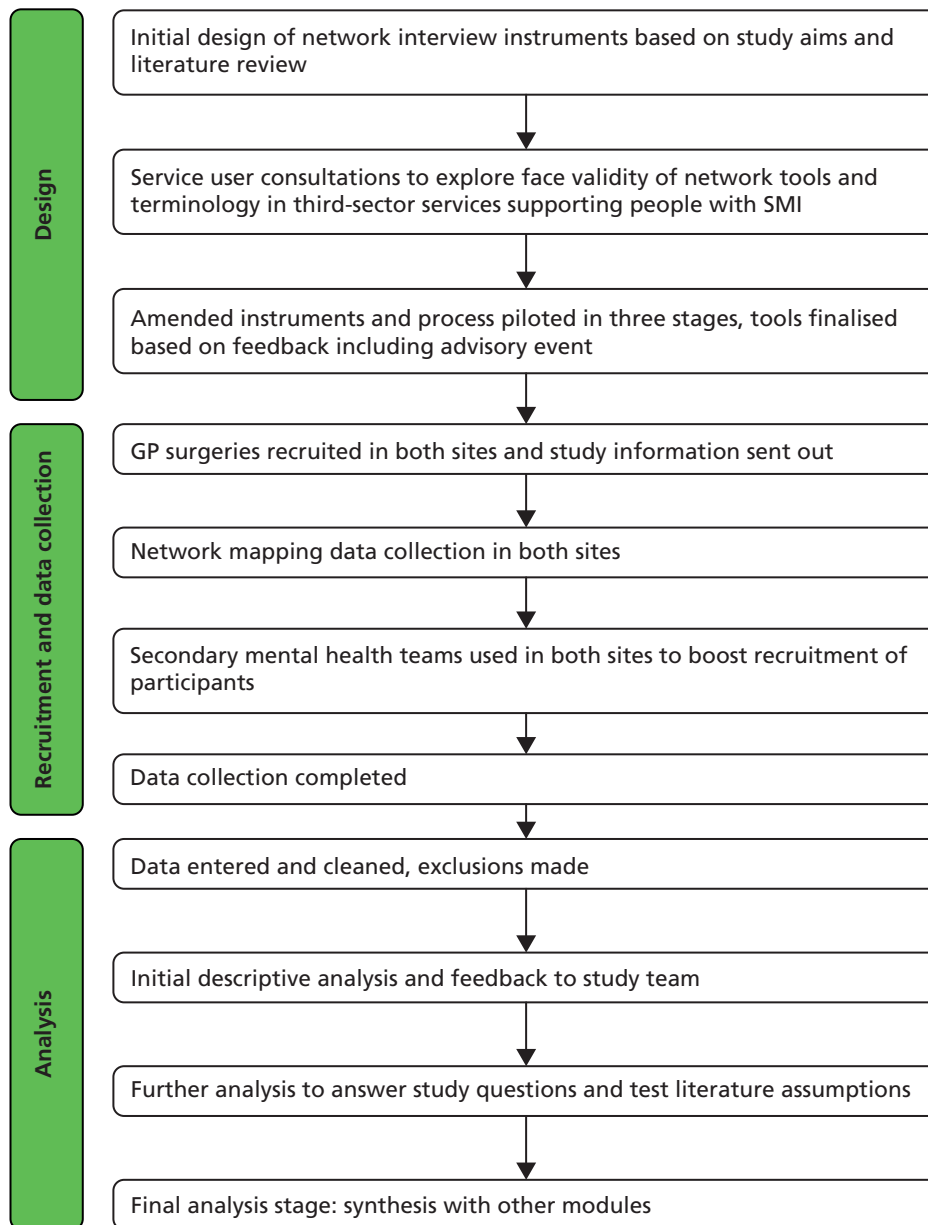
Design

Initial design of network interview instruments based on study aims and literature review

Service user consultations to explore face validity of network tools and terminology in third-sector services supporting people with SMI

Amended instruments and process piloted in three stages, tools finalised based on feedback including advisory event

Recruitment and data collection

GP surgeries recruited in both sites and study information sent out

Network mapping data collection in both sites

Secondary mental health teams used in both sites to boost recruitment of participants

Data collection completed

Analysis

Data entered and cleaned, exclusions made

Initial descriptive analysis and feedback to study team

Further analysis to answer study questions and test literature assumptions

Final analysis stage: synthesis with other modules